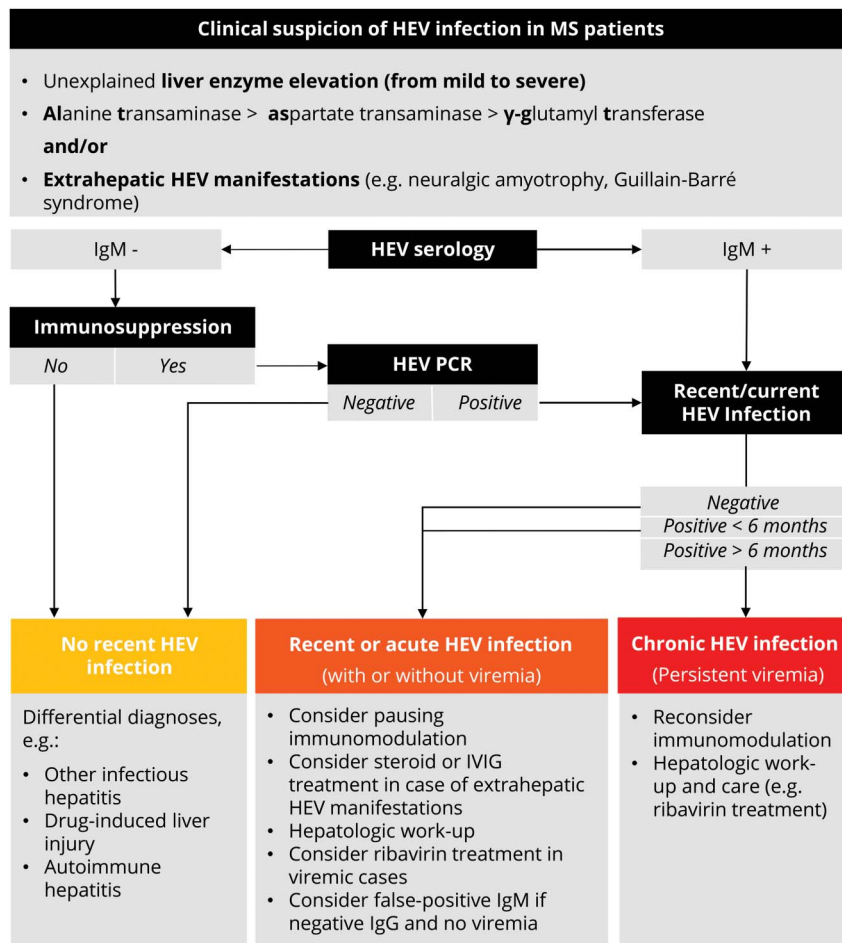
Clinical suspicion of HEV infection in MS patients

- Unexplained **liver enzyme elevation (from mild to severe)**
- **Al**anine **t**ransaminase > **as**partate transaminase > **γ-g**lutamyl **t**ransferase

**and/or**

- **Extrahepatic HEV manifestations** (e.g. neuralgic amyotrophy, Guillain-Barré syndrome)

IgM -

HEV serology

IgM +

Immunosuppression

No

Yes

HEV PCR

Negative

Positive

Recent/current HEV Infection

Negative

Positive < 6 months

Positive > 6 months

No recent HEV infection

Differential diagnoses, e.g.:

- Other infectious hepatitis
- Drug-induced liver injury
- Autoimmune hepatitis

Recent or acute HEV infection

(with or without viremia)

- Consider pausing immunomodulation
- Consider steroid or IVIG treatment in case of extrahepatic HEV manifestations
- Hepatologic work-up
- Consider ribavirin treatment in viremic cases
- Consider false-positive IgM if negative IgG and no viremia

Chronic HEV infection

(Persistent viremia)

- Reconsider immunomodulation
- Hepatologic work-up and care (e.g. ribavirin treatment)